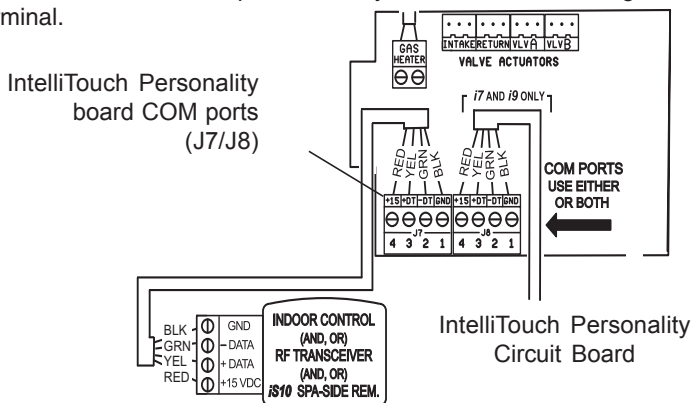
minal.

IntelliTouch Personality board COM ports (J7/J8)

GAS HEATER

INTAKE RETURN VLV A VLV B

VALVE ACTUATORS

i7 AND i9 ONLY

RED YEL GRN BLK

RED YEL GRN BLK

+15 +DT -DT GND
J7
4 3 2 1

+15 +DT -DT GND
J8
4 3 2 1

COM PORTS USE EITHER OR BOTH

BLK GRN YEL RED

GND
- DATA
+ DATA
+15 VDC

INDOOR CONTROL (AND, OR) RF TRANSCEIVER (AND, OR) iS10 SPA-SIDE REM.

IntelliTouch Personality Circuit Board